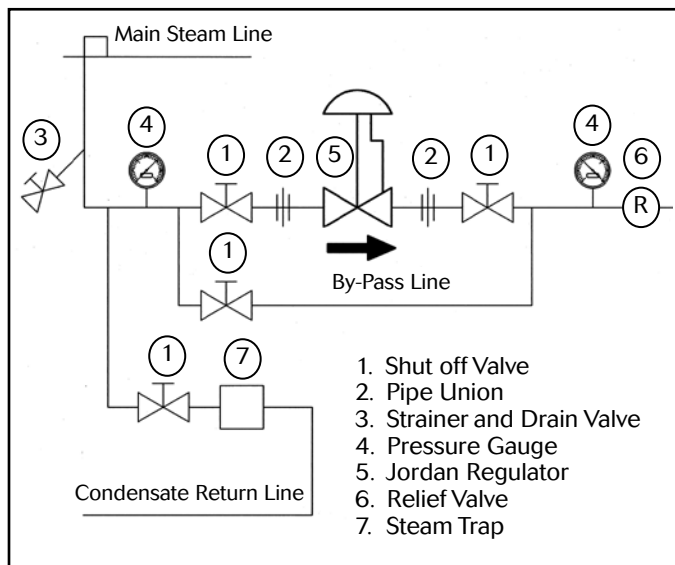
Main Steam Line

3

4

1

2

5

2

1

4

6

R

1

By-Pass Line

1

7

1. Shut off Valve
2. Pipe Union
3. Strainer and Drain Valve
4. Pressure Gauge
5. Jordan Regulator
6. Relief Valve
7. Steam Trap

Condensate Return Line